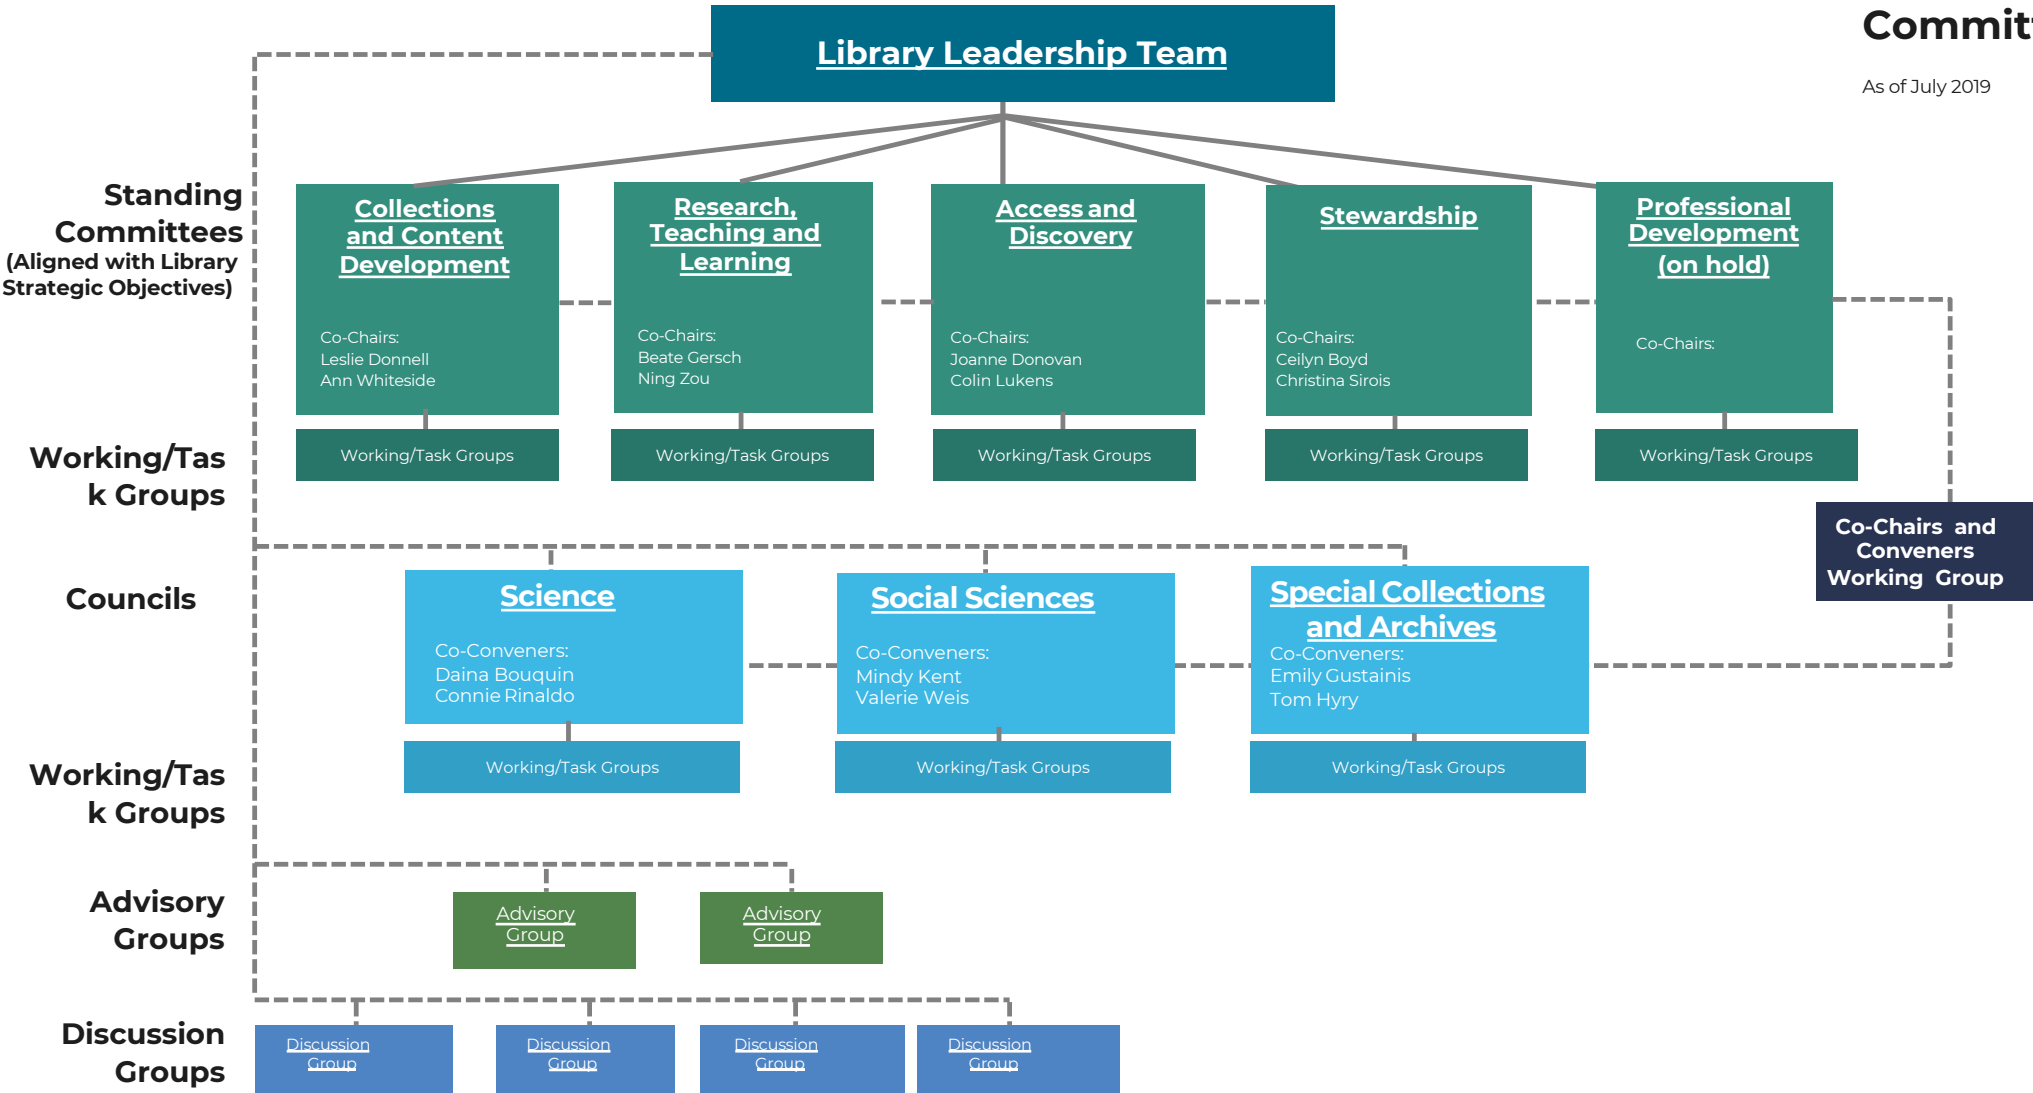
Library Leadership Team

Commit

As of July 2019

Standing Committees (Aligned with Library Strategic Objectives)

Collections and Content Development

Co-Chairs:
Leslie Donnell
Ann Whiteside

Research, Teaching and Learning

Co-Chairs:
Beate Gersch
Ning Zou

Access and Discovery

Co-Chairs:
Joanne Donovan
Colin Lukens

Stewardship

Co-Chairs:
Ceilyn Boyd
Christina Sirois

Professional Development (on hold)

Co-Chairs:

Working/Task Groups

Working/Task Groups

Working/Task Groups

Working/Task Groups

Working/Task Groups

Working/Task Groups

Co-Chairs and Conveners Working Group

Councils

Science

Co-Conveners:
Daina Bouquin
Connie Rinaldo

Social Sciences

Co-Conveners:
Mindy Kent
Valerie Weis

Special Collections and Archives

Co-Conveners:
Emily Gustainis
Tom Hyry

Working/Task Groups

Working/Task Groups

Working/Task Groups

Working/Task Groups

Advisory Groups

Advisory Group

Advisory Group

Discussion Groups

Discussion Group

Discussion Group

Discussion Group

Discussion Group